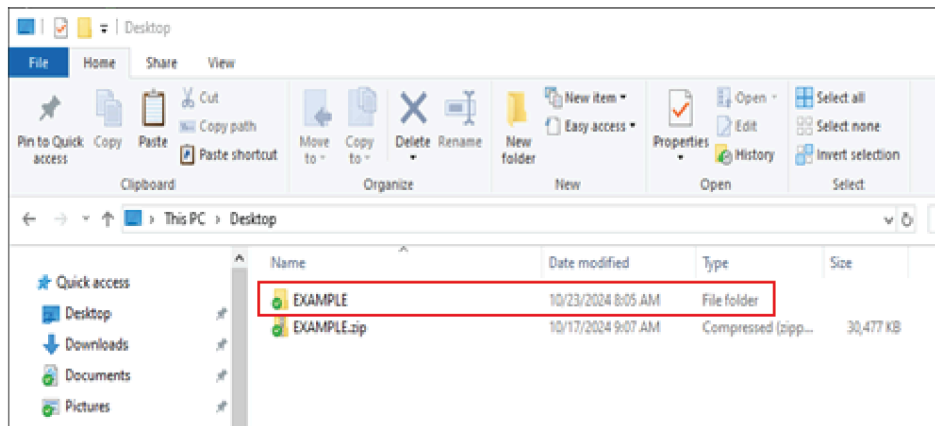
Desktop

File Home Share View

Pin to Quick access Copy Paste Cut Copy path Paste shortcut
Clipboard

Move to Copy to Delete Rename
Organize

New folder New item Easy access
New

Properties Open Edit History
Open

Select all Select none Invert selection
Select

This PC › Desktop

Quick access
Desktop
Downloads
Documents
Pictures

| Name | Date modified | Type | Size |
|---|---|---|---|
| EXAMPLE | 10/23/2024 8:05 AM | File folder | |
| EXAMPLE.zip | 10/17/2024 9:07 AM | Compressed (zipp... | 30,477 KB |